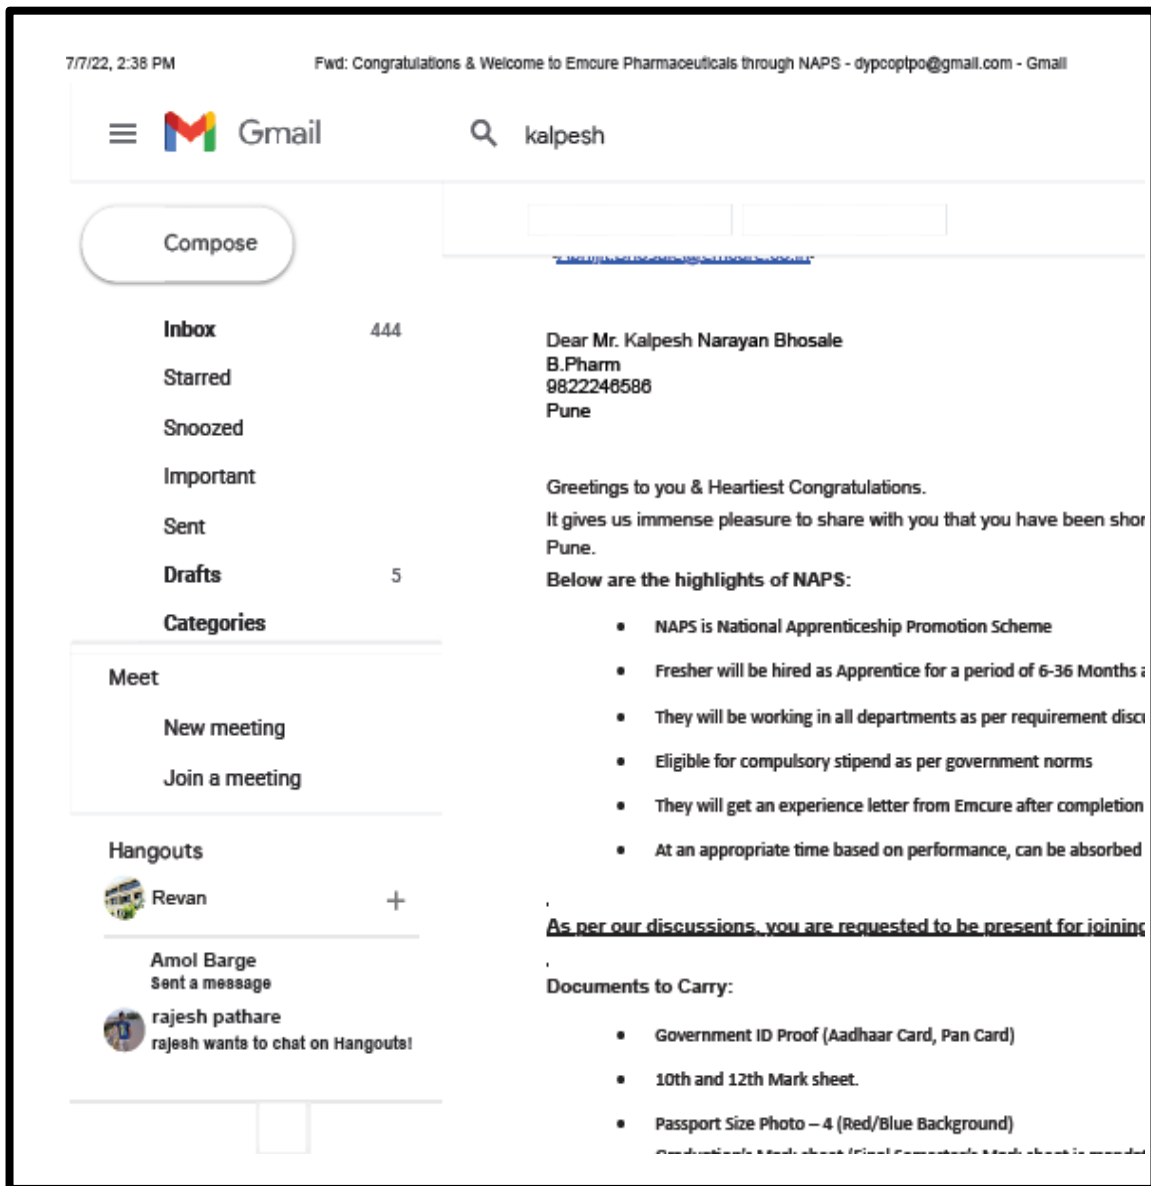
7/7/22, 2:38 PM Fwd: Congratulations & Welcome to Emcure Pharmaceuticals through NAPS - dypcoptpo@gmail.com - Gmail

Gmail

kalpesh

Compose

Inbox 444

Starred

Snoozed

Important

Sent

Drafts 5

Categories

Meet

New meeting

Join a meeting

Hangouts

Revan

Amol Barge
Sent a message

rajesh pathare
rajesh wants to chat on Hangouts!

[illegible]

Dear Mr. Kalpesh Narayan Bhosale
B.Pharm
9822246586
Pune

Greetings to you & Heartiest Congratulations.

It gives us immense pleasure to share with you that you have been shor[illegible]
Pune.

Below are the highlights of NAPS:

- NAPS is National Apprenticeship Promotion Scheme
- Fresher will be hired as Apprentice for a period of 6-36 Months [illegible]
- They will be working in all departments as per requirement disc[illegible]
- Eligible for compulsory stipend as per government norms
- They will get an experience letter from Emcure after completion
- At an appropriate time based on performance, can be absorbed

.

As per our discussions, you are requested to be present for joinin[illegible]

.

Documents to Carry:

- Government ID Proof (Aadhaar Card, Pan Card)
- 10th and 12th Mark sheet.
- Passport Size Photo – 4 (Red/Blue Background)
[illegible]